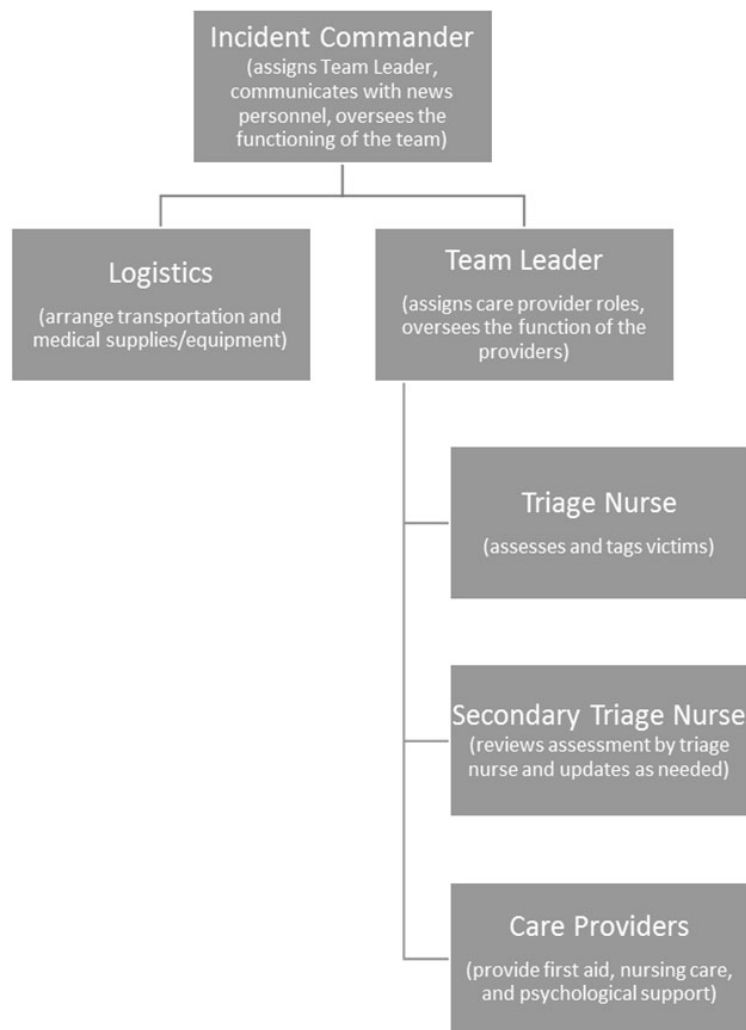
Incident Commander
(assigns Team Leader, communicates with news personnel, oversees the functioning of the team)

Logistics
(arrange transportation and medical supplies/equipment)

Team Leader
(assigns care provider roles, oversees the function of the providers)

Triage Nurse
(assesses and tags victims)

Secondary Triage Nurse
(reviews assessment by triage nurse and updates as needed)

Care Providers
(provide first aid, nursing care, and psychological support)